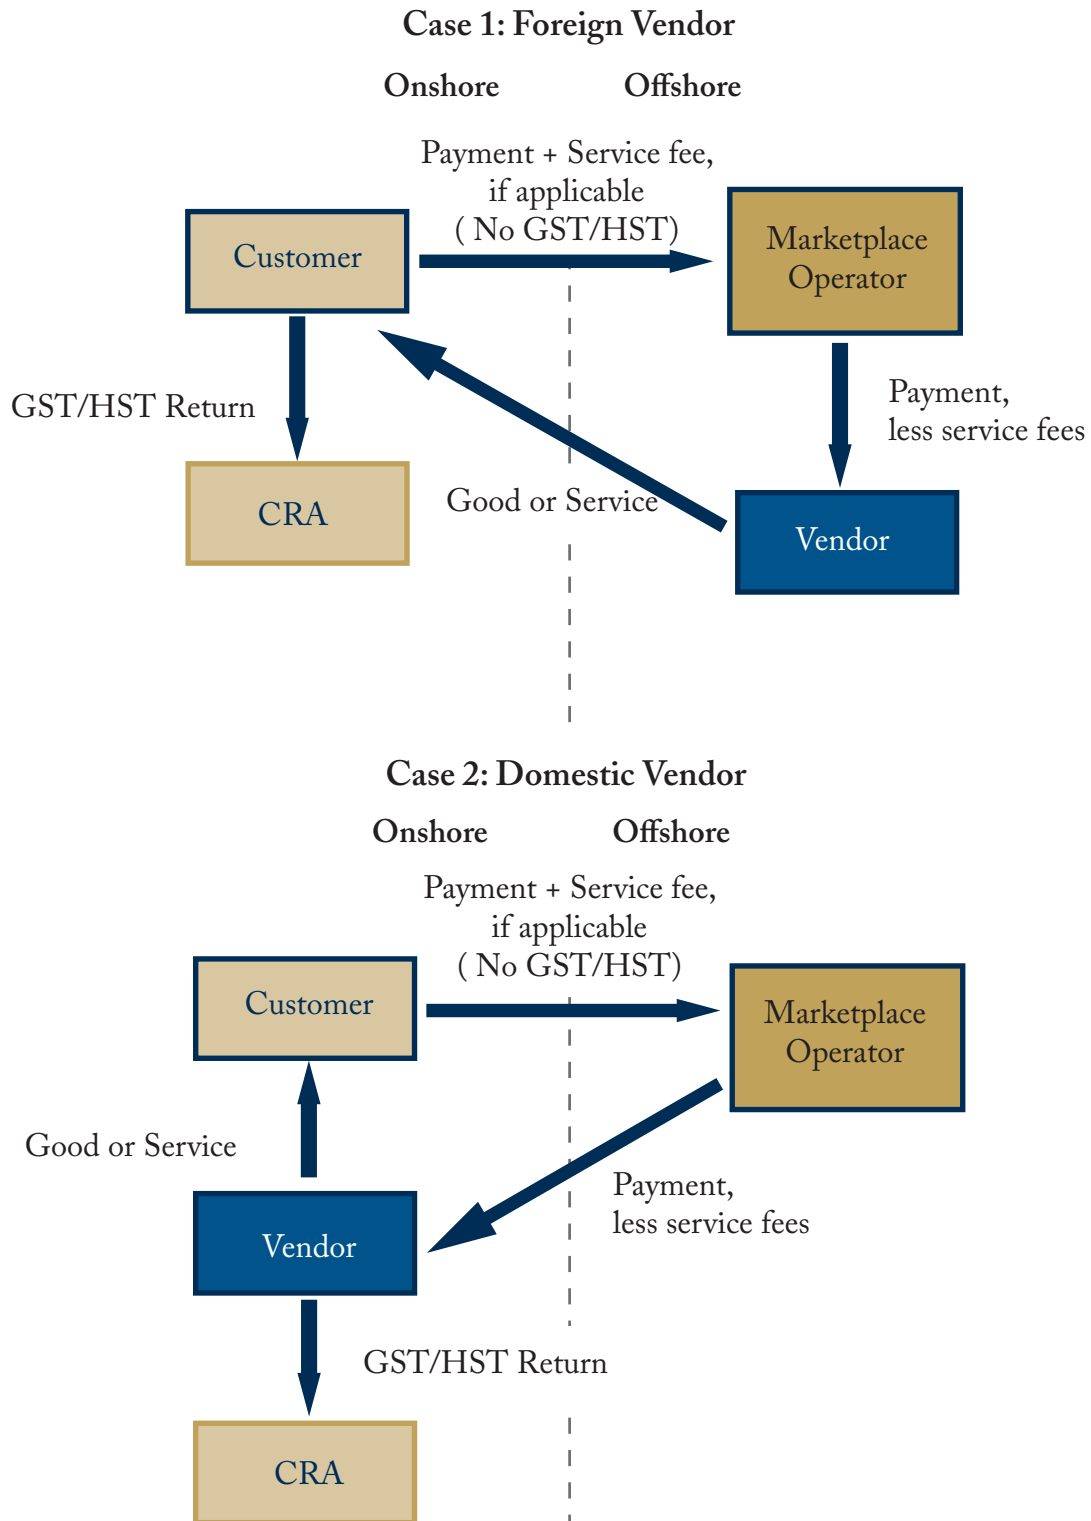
Case 1: Foreign Vendor

Onshore

Offshore

Payment + Service fee, if applicable ( No GST/HST)

Customer

Marketplace Operator

GST/HST Return

Payment, less service fees

CRA

Good or Service

Vendor

Case 2: Domestic Vendor

Onshore

Offshore

Payment + Service fee, if applicable ( No GST/HST)

Customer

Marketplace Operator

Good or Service

Payment, less service fees

Vendor

GST/HST Return

CRA